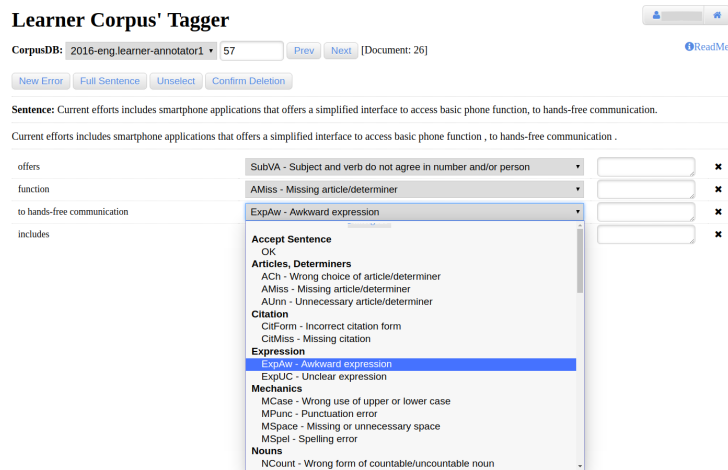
Learner Corpus' Tagger

CorpusDB: 2016-eng.learner-annotator1 57 Prev Next [Document: 26]

ReadMe

New Error Full Sentence Unselect Confirm Deletion

Sentence: Current efforts includes smartphone applications that offers a simplified interface to access basic phone function, to hands-free communication.

Current efforts includes smartphone applications that offers a simplified interface to access basic phone function , to hands-free communication .

| | | | |
|---|---|---|---|
| offers | SubVA - Subject and verb do not agree in number and/or person | | ✖ |
| function | AMiss - Missing article/determiner | | ✖ |
| to hands-free communication | ExpAw - Awkward expression | | ✖ |
| includes | | | ✖ |

Accept Sentence
OK
Articles, Determiners
ACh - Wrong choice of article/determiner
AMiss - Missing article/determiner
AUnn - Unnecessary article/determiner
Citation
CitForm - Incorrect citation form
CitMiss - Missing citation
Expression
ExpAw - Awkward expression
ExpUC - Unclear expression
Mechanics
MCase - Wrong use of upper or lower case
MPunc - Punctuation error
MSpace - Missing or unnecessary space
MSpel - Spelling error
Nouns
NCount - Wrong form of countable/uncountable noun